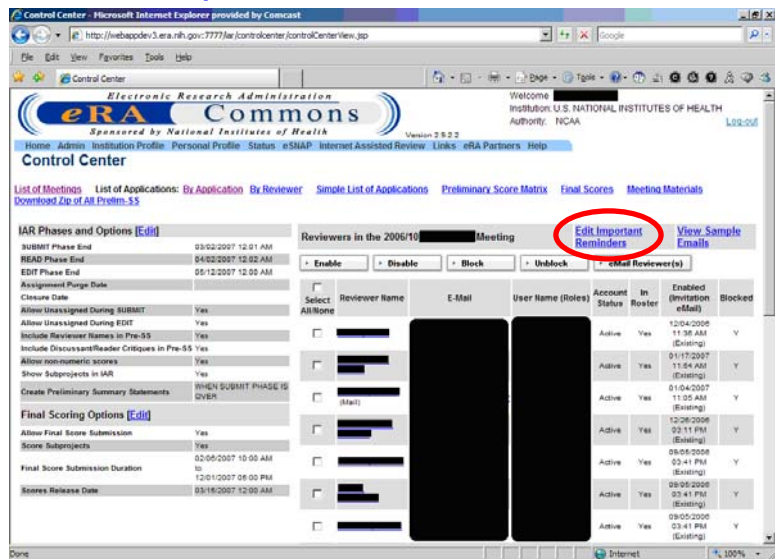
Control Center - Microsoft Internet Explorer provided by Comcast

http://webappdev3.era.nih.gov:7777/iar/controlcenter/controlCenterView.jsp

Google

File Edit View Favorites Tools Help

Control Center

Page Tools

Electronic Research Administration
eRA Commons
Sponsored by National Institutes of Health
Version 2.5.2.2

Welcome
Institution: U.S. NATIONAL INSTITUTES OF HEALTH
Authority: NCAA

Log-out

Home Admin Institution Profile Personal Profile Status eSNAP Internet Assisted Review Links eRA Partners Help

Control Center

List of Meetings List of Applications: By Application By Reviewer Simple List of Applications Preliminary Score Matrix Final Scores Meeting Materials
Download Zip of All Prelim-SS

IAR Phases and Options [Edit]

| | |
|---|---|
| SUBMIT Phase End | 03/02/2007 12:01 AM |
| READ Phase End | 04/02/2007 12:02 AM |
| EDIT Phase End | 05/12/2007 12:00 AM |
| Assignment Purge Date | |
| Closure Date | |
| Allow Unassigned During SUBMIT | Yes |
| Allow Unassigned During EDIT | Yes |
| Include Reviewer Names in Pre-SS | Yes |
| Include Discussant/Reader Critiques in Pre-SS | Yes |
| Allow non-numeric scores | Yes |
| Show Subprojects in IAR | Yes |
| Create Preliminary Summary Statements | WHEN SUBMIT PHASE IS OVER |

Final Scoring Options [Edit]

| | |
|---|---|
| Allow Final Score Submission | Yes |
| Score Subprojects | Yes |
| Final Score Submission Duration | 02/06/2007 10:00 AM to 12/01/2007 06:00 PM |
| Scores Release Date | 03/16/2007 12:00 AM |

Reviewers in the 2006/10 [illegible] Meeting

Edit Important Reminders

View Sample Emails

Enable Disable Block Unblock eMail Reviewer(s)

| Select All/None | Reviewer Name | E-Mail | User Name (Roles) | Account Status | In Roster | Enabled (Invitation eMail) | Blocked |
|---|---|---|---|---|---|---|---|
| | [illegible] | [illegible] | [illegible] | Active | Yes | 12/04/2006 11:36 AM (Existing) | Y |
| | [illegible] | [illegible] | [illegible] | Active | Yes | 01/17/2007 11:54 AM (Existing) | Y |
| | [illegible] (Mail) | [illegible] | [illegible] | Active | Yes | 01/04/2007 11:05 AM (Existing) | Y |
| | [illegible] | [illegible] | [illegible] | Active | Yes | 12/26/2006 03:11 PM (Existing) | Y |
| | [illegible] | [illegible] | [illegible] | Active | Yes | 09/05/2006 03:41 PM (Existing) | Y |
| | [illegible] | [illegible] | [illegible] | Active | Yes | 09/05/2006 03:41 PM (Existing) | Y |
| | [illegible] | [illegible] | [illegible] | Active | Yes | 09/05/2006 03:41 PM | Y |

Done Internet 100%